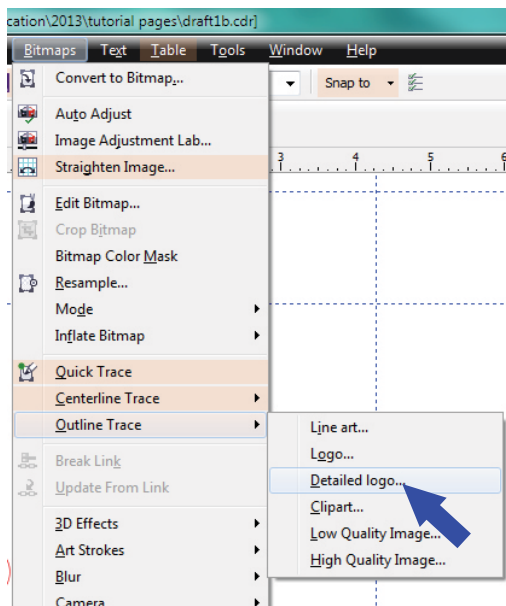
cation\2013\tutorial pages\draft1b.cdr]

Bitmaps Text Table Tools Window Help

Snap to

Convert to Bitmap...
Auto Adjust
Image Adjustment Lab...
Straighten Image...
Edit Bitmap...
Crop Bitmap
Bitmap Color Mask
Resample...
Mode
Inflate Bitmap
Quick Trace
Centerline Trace
Outline Trace
Break Link
Update From Link
3D Effects
Art Strokes
Blur
Camera

Line art...
Logo...
Detailed logo...
Clipart...
Low Quality Image...
High Quality Image...

3 4 5 6